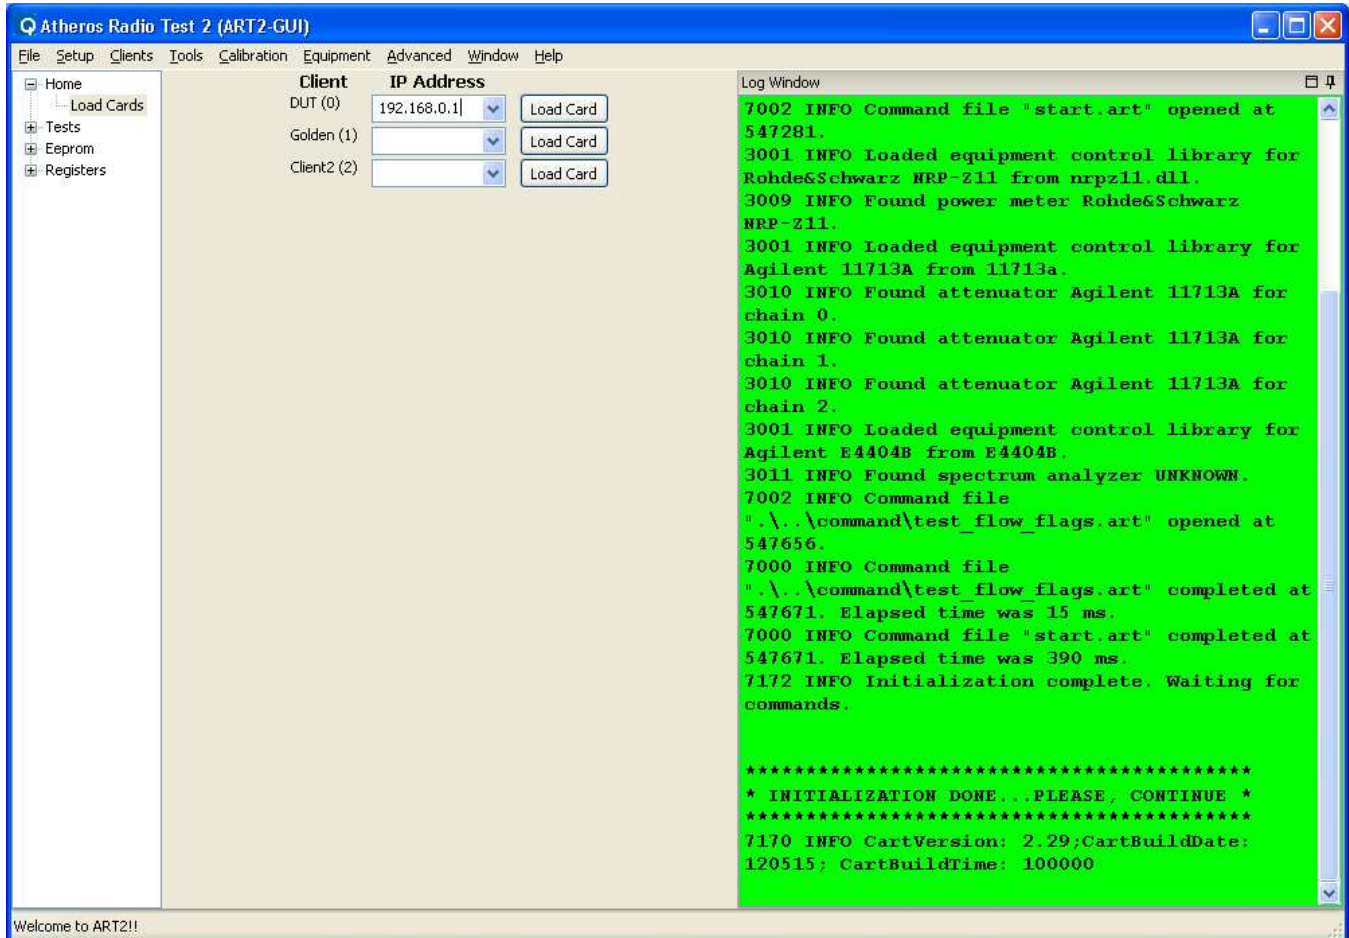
Atheros Radio Test 2 (ART2-GUI)

File Setup Clients Tools Calibration Equipment Advanced Window Help

Home
Load Cards
Tests
Eeprom
Registers

| Client | IP Address | |
|---|---|---|
| DUT (0) | 192.168.0.1 | Load Card |
| Golden (1) | | Load Card |
| Client2 (2) | | Load Card |

Log Window

7002 INFO Command file "start.art" opened at 547281.
3001 INFO Loaded equipment control library for Rohde&Schwarz NRP-Z11 from nrpz11.dll.
3009 INFO Found power meter Rohde&Schwarz NRP-Z11.
3001 INFO Loaded equipment control library for Agilent 11713A from 11713a.
3010 INFO Found attenuator Agilent 11713A for chain 0.
3010 INFO Found attenuator Agilent 11713A for chain 1.
3010 INFO Found attenuator Agilent 11713A for chain 2.
3001 INFO Loaded equipment control library for Agilent E4404B from E4404B.
3011 INFO Found spectrum analyzer UNKNOWN.
7002 INFO Command file ".\..\command\test_flow_flags.art" opened at 547656.
7000 INFO Command file ".\..\command\test_flow_flags.art" completed at 547671. Elapsed time was 15 ms.
7000 INFO Command file "start.art" completed at 547671. Elapsed time was 390 ms.
7172 INFO Initialization complete. Waiting for commands.

******************************************
* INITIALIZATION DONE...PLEASE, CONTINUE *
******************************************
7170 INFO CartVersion: 2.29;CartBuildDate: 120515; CartBuildTime: 100000

Welcome to ART2!!